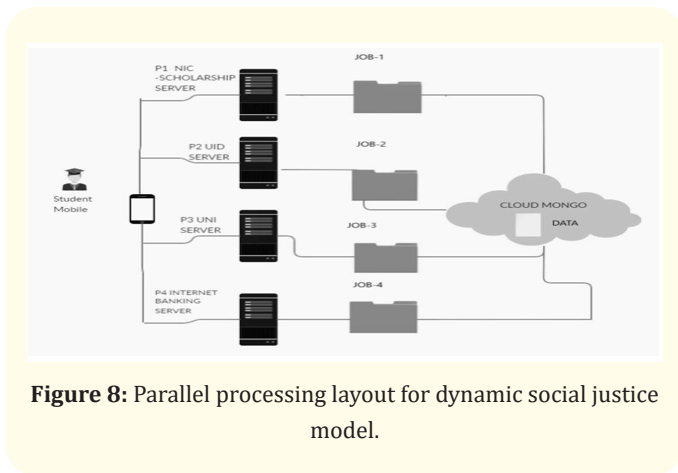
P1 NIC -SCHOLARSHIP SERVER

JOB-1

P2 UID SERVER

JOB-2

Student Mobile

CLOUD MONGO

DATA

P3 UNI SERVER

JOB-3

P4 INTERNET BANKING SERVER

JOB-4

**Figure 8:** Parallel processing layout for dynamic social justice model.